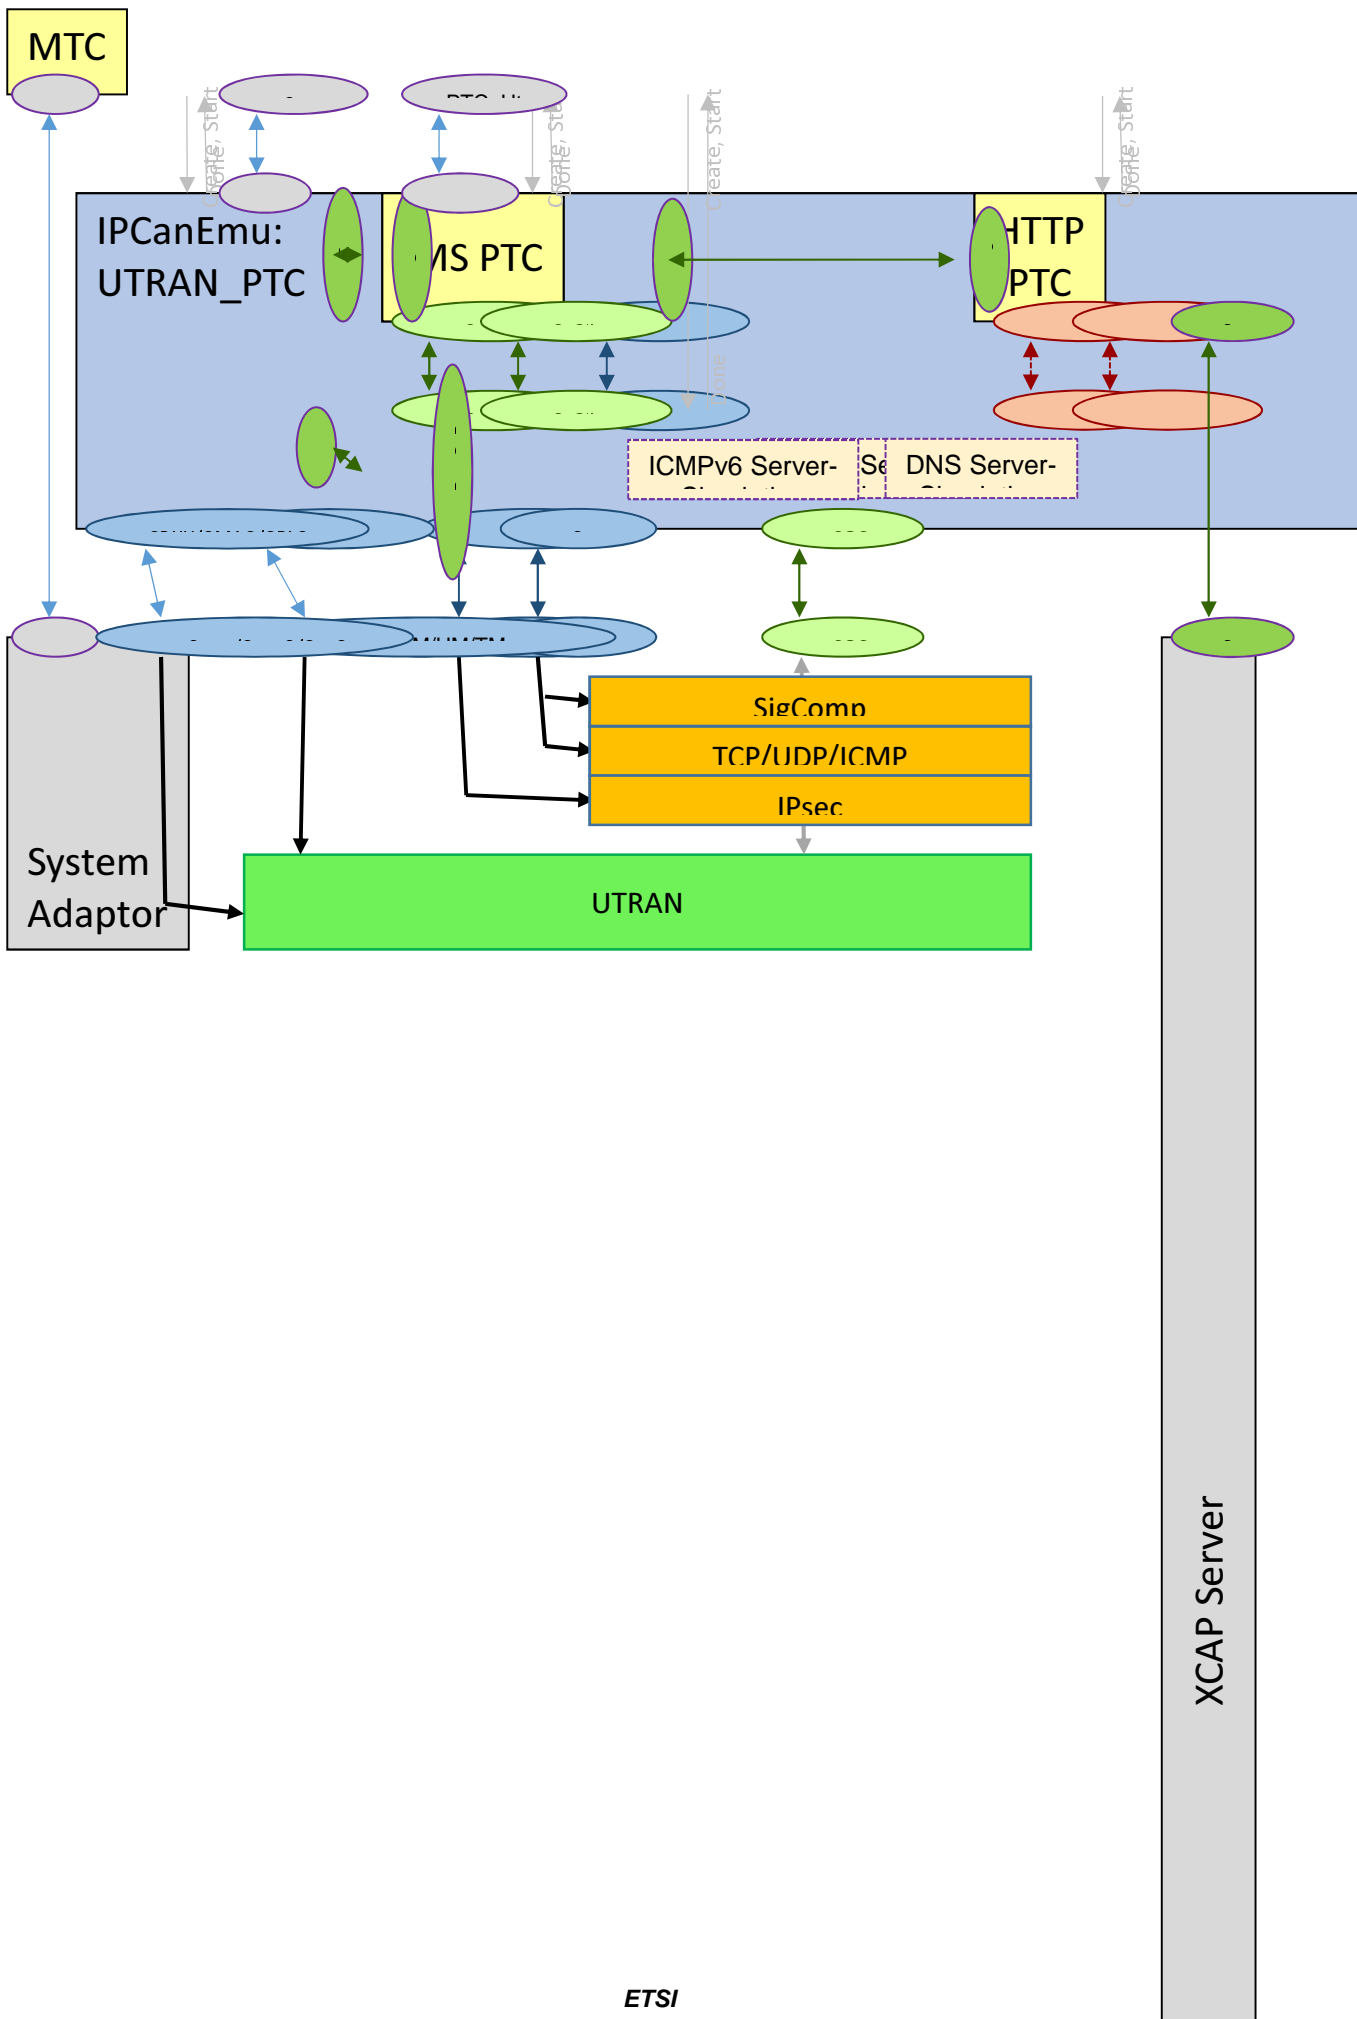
MTC

Create, Start
Done

Create, Start
Done

Create, Start
Done

Create, Start
Done

IPCanEmu:
UTRAN_PTC

MS PTC

HTTP
PTC

ICMPv6 Server-

Se

DNS Server-

SigComp

TCP/UDP/ICMP

IPsec

System
Adaptor

UTRAN

XCAP Server

ETSI